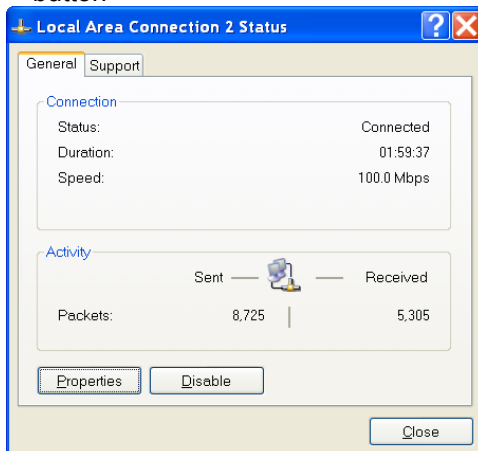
Local Area Connection 2 Status

General | Support

Connection

| | |
|---|---|
| Status: | Connected |
| Duration: | 01:59:37 |
| Speed: | 100.0 Mbps |

Activity

| | Sent | Received |
|---|---|---|
| Packets: | 8,725 | 5,305 |

Properties Disable

Close